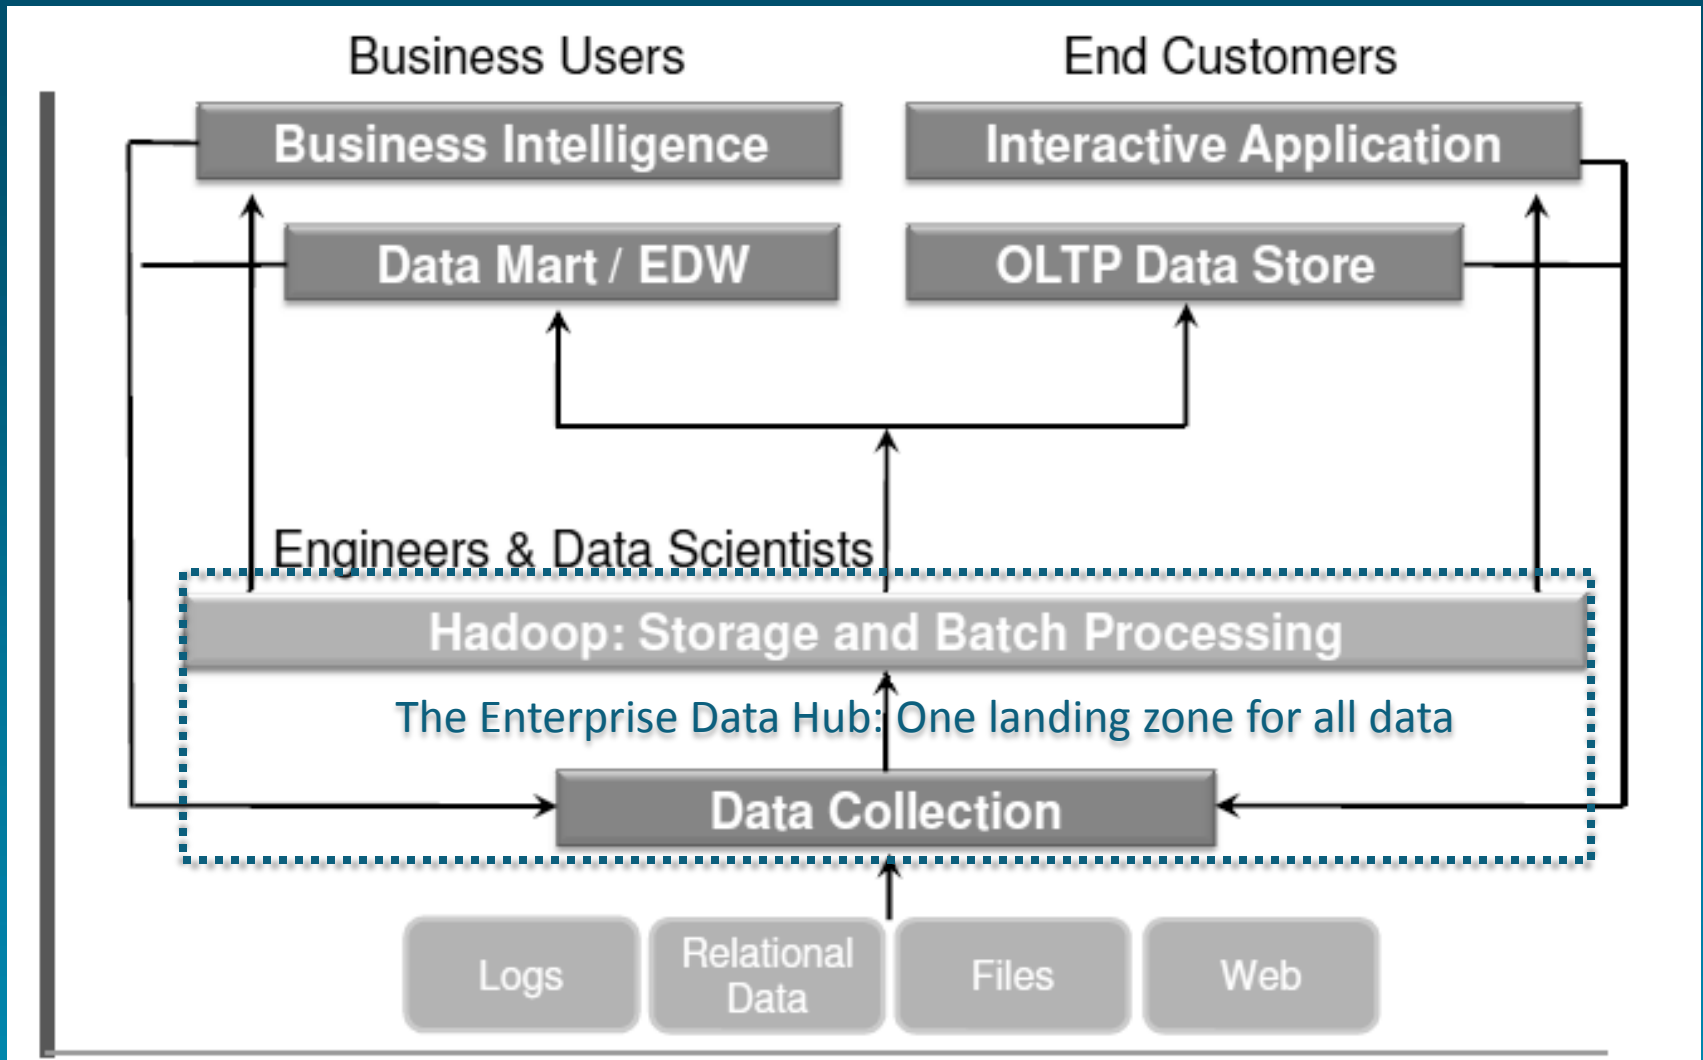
Business Users

End Customers

Business Intelligence

Interactive Application

Data Mart / EDW

OLTP Data Store

Engineers & Data Scientists

Hadoop: Storage and Batch Processing

The Enterprise Data Hub: One landing zone for all data

Data Collection

Logs

Relational Data

Files

Web